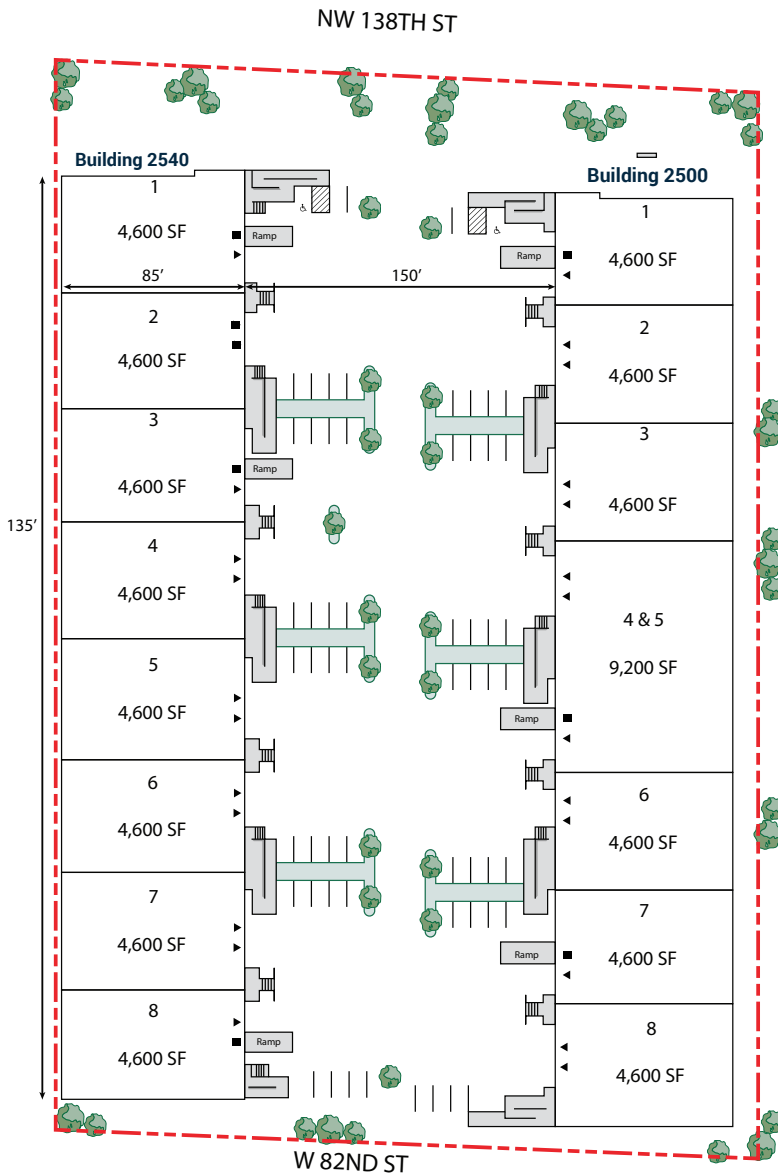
NW 138TH ST

Building 2540

1
4,600 SF

Ramp

85′

150′

2
4,600 SF

3
4,600 SF

Ramp

135′

4
4,600 SF

5
4,600 SF

6
4,600 SF

7
4,600 SF

8
4,600 SF

Ramp

Building 2500

1
4,600 SF

Ramp

2
4,600 SF

3
4,600 SF

4 & 5
9,200 SF

Ramp

6
4,600 SF

7
4,600 SF

Ramp

8
4,600 SF

W 82ND ST